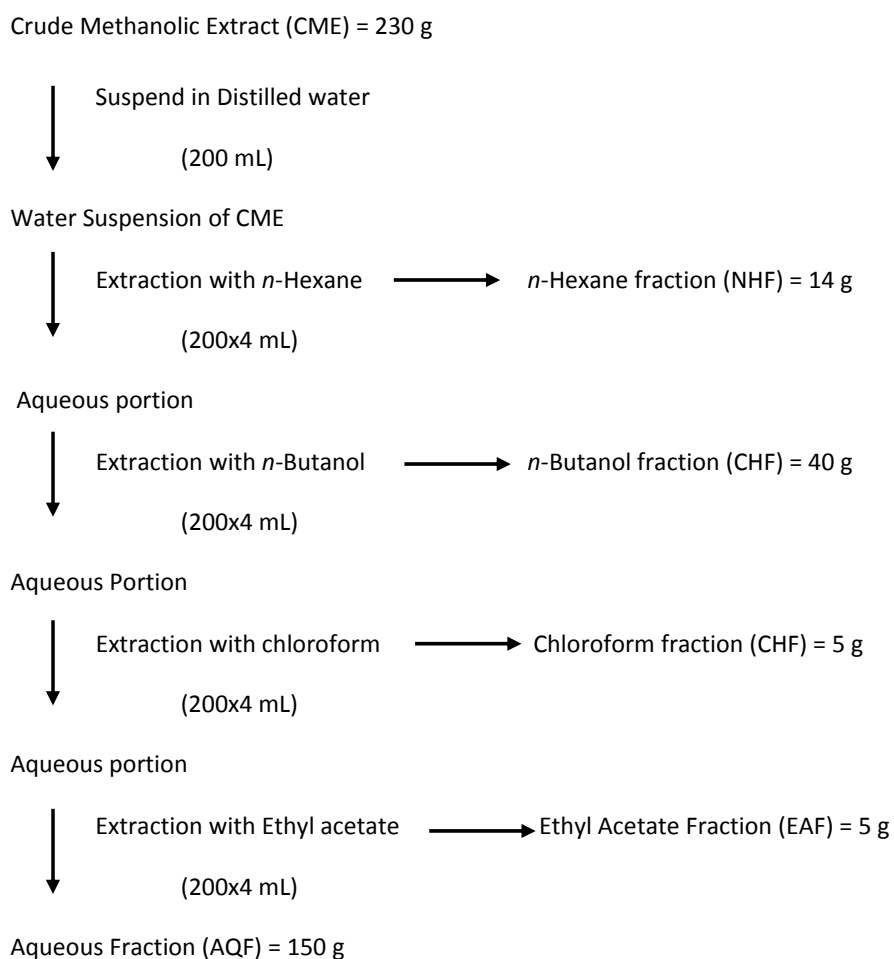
Crude Methanolic Extract (CME) = 230 g

Suspend in Distilled water

(200 mL)

Water Suspension of CME

Extraction with *n*-Hexane → *n*-Hexane fraction (NHF) = 14 g

(200x4 mL)

Aqueous portion

Extraction with *n*-Butanol → *n*-Butanol fraction (CHF) = 40 g

(200x4 mL)

Aqueous Portion

Extraction with chloroform → Chloroform fraction (CHF) = 5 g

(200x4 mL)

Aqueous portion

Extraction with Ethyl acetate → Ethyl Acetate Fraction (EAF) = 5 g

(200x4 mL)

Aqueous Fraction (AQF) = 150 g